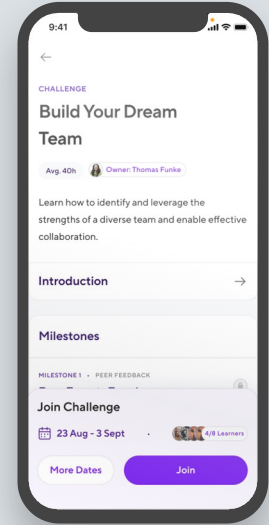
9:41

←

CHALLENGE

Build Your Dream Team

Avg. 40h

Owner: Thomas Funke

Learn how to identify and leverage the strengths of a diverse team and enable effective collaboration.

Introduction →

Milestones

MILESTONE 1 • PEER FEEDBACK

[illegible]

Join Challenge

23 Aug - 3 Sept

4/8 Learners

More Dates

Join